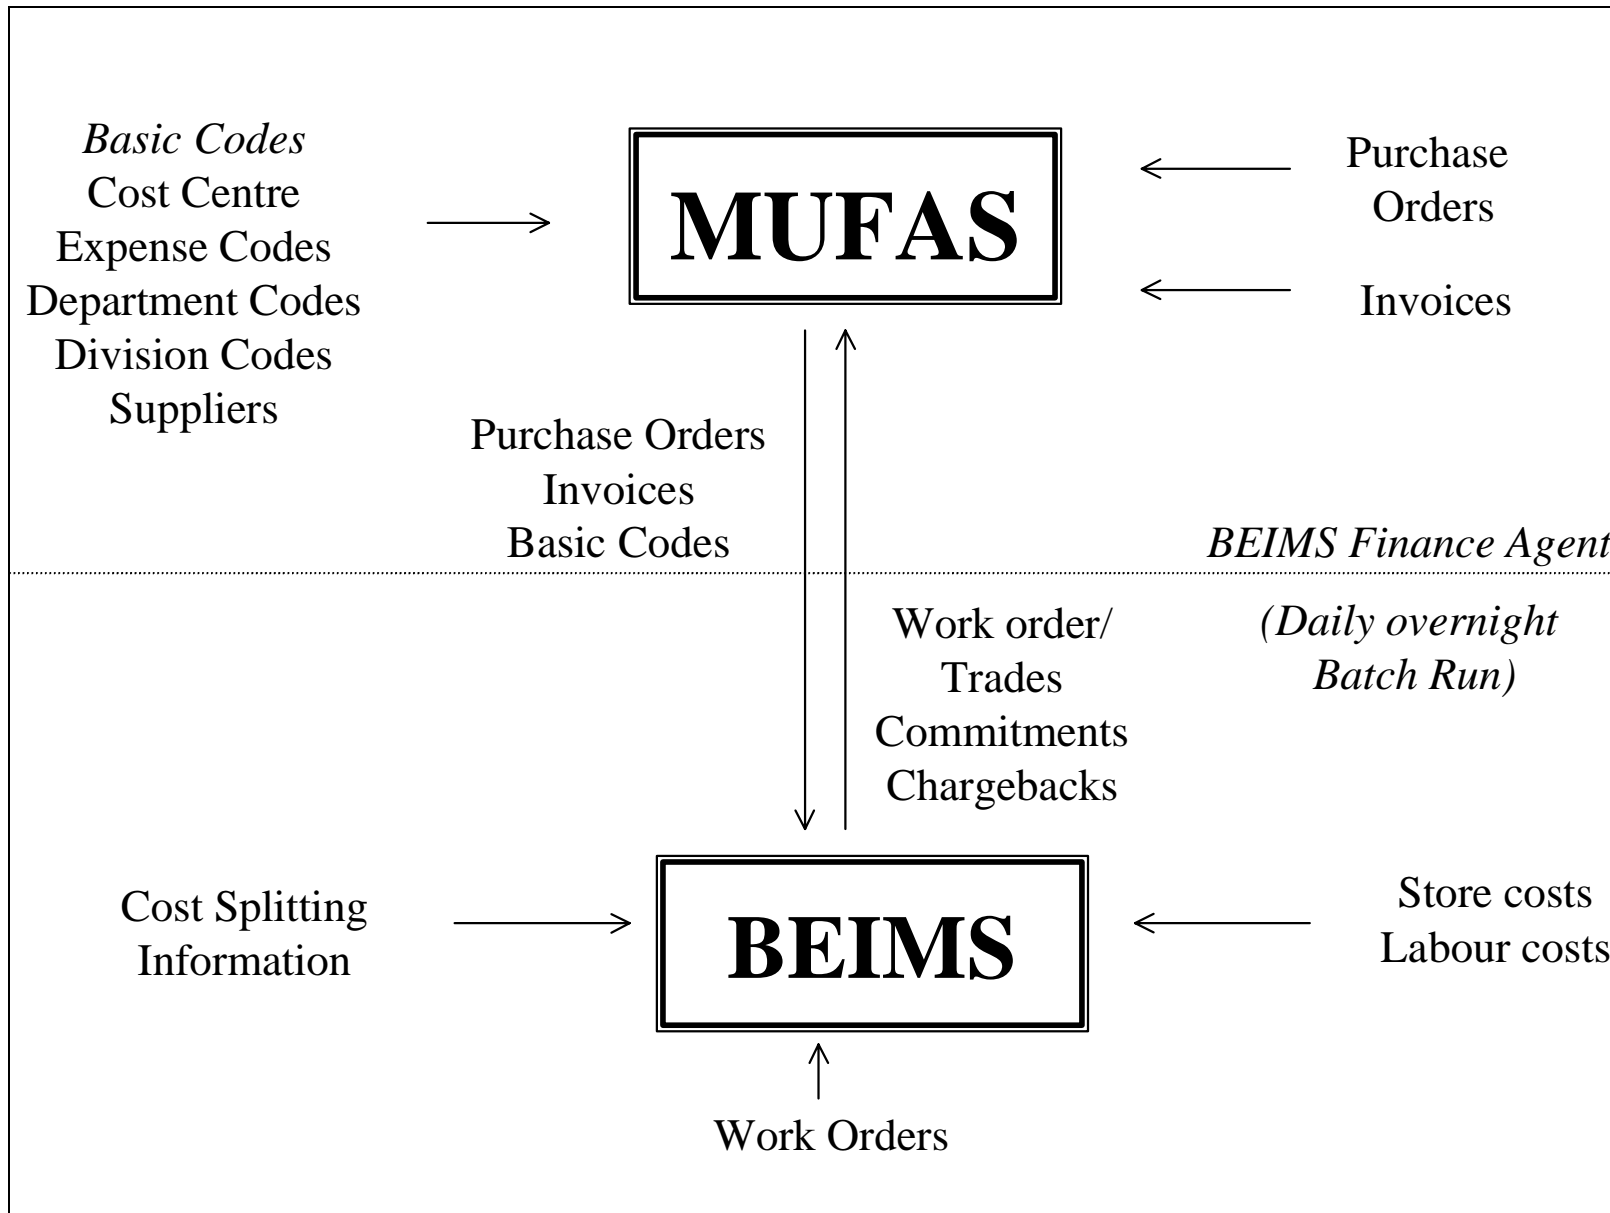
*Basic Codes*
Cost Centre
Expense Codes
Department Codes
Division Codes
Suppliers

MUFAS

Purchase Orders

Invoices

Purchase Orders
Invoices
Basic Codes

*BEIMS Finance Agent*

Work order/
Trades
Commitments
Chargebacks

*(Daily overnight Batch Run)*

Cost Splitting Information

BEIMS

Store costs
Labour costs

Work Orders